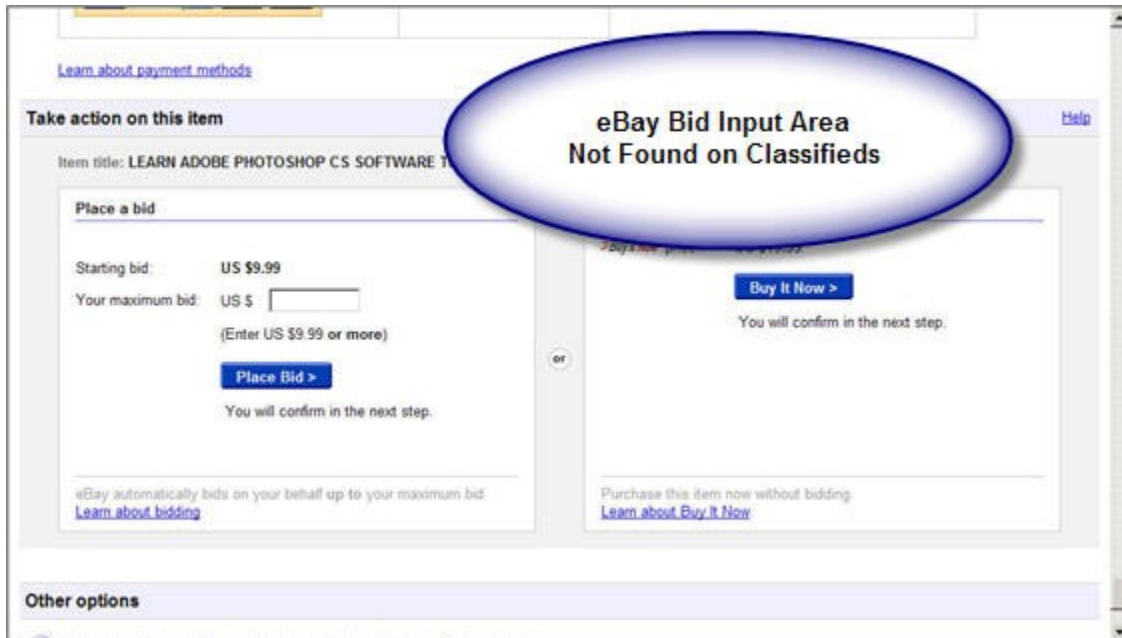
Learn about payment methods

Take action on this item

Help

eBay Bid Input Area
Not Found on Classifieds

Item title: LEARN ADOBE PHOTOSHOP CS SOFTWARE T

Place a bid

Starting bid: US $9.99

Your maximum bid: US $

(Enter US $9.99 or more)

Place Bid >

You will confirm in the next step.

or

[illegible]

Buy It Now >

You will confirm in the next step.

eBay automatically bids on your behalf up to your maximum bid
Learn about bidding

Purchase this item now without bidding.
Learn about Buy It Now

Other options